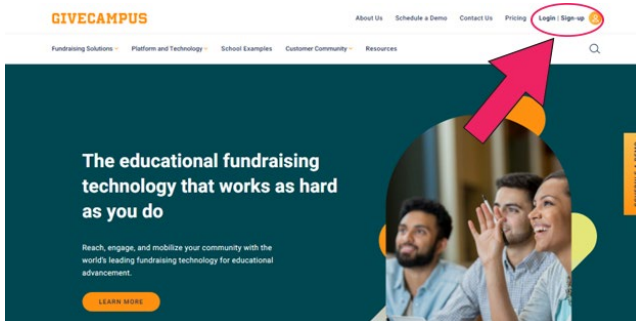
GIVECAMPUS

About Us Schedule a Demo Contact Us Pricing Login | Sign-up

Fundraising Solutions Platform and Technology School Examples Customer Community Resources

The educational fundraising technology that works as hard as you do

Reach, engage, and mobilize your community with the world's leading fundraising technology for educational advancement.

LEARN MORE

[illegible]